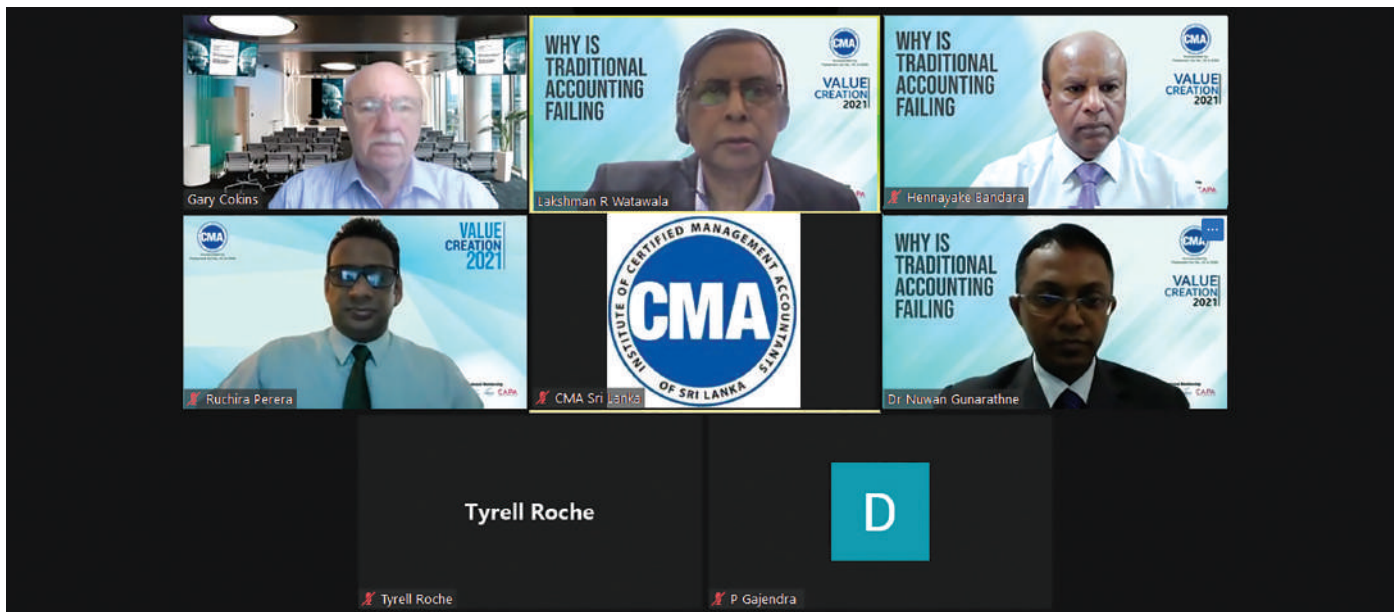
Gary Cokins

WHY IS TRADITIONAL ACCOUNTING FAILING

CMA

VALUE CREATION 2021

CAPA

Lakshman R Watawala

WHY IS TRADITIONAL ACCOUNTING FAILING

CMA

VALUE CREATION 2021

CAPA

Hennayake Bandara

CMA

VALUE CREATION 2021

CAPA

Ruchira Perera

INSTITUTE OF CERTIFIED MANAGEMENT ACCOUNTANTS OF SRI LANKA

CMA

CMA Sri Lanka

WHY IS TRADITIONAL ACCOUNTING FAILING

CMA

VALUE CREATION 2021

CAPA

Dr Nuwan Gunarathne

Tyrell Roche

Tyrell Roche

D

P Gajendra